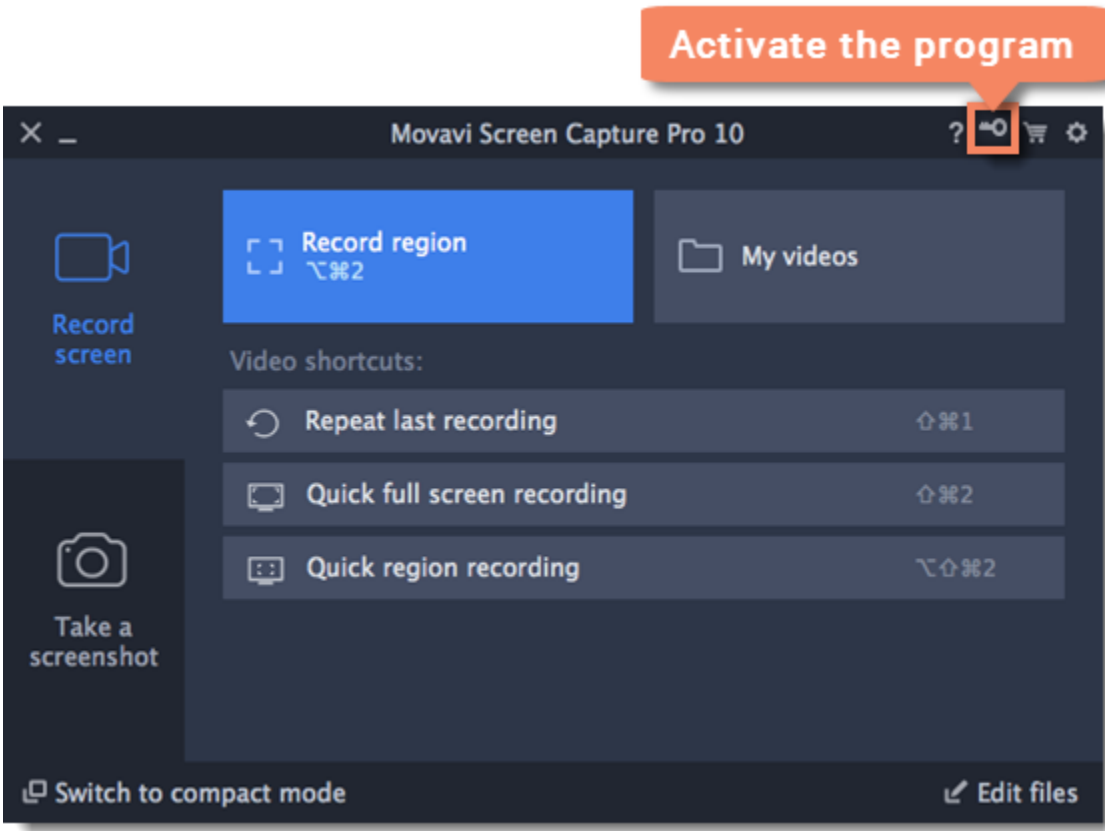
Activate the program

× _ Movavi Screen Capture Pro 10 ?

Record screen

Record region
⌥⌘2

My videos

Video shortcuts:

Repeat last recording ⇧⌘1

Quick full screen recording ⇧⌘2

Quick region recording ⌥⇧⌘2

Take a screenshot

Switch to compact mode

Edit files